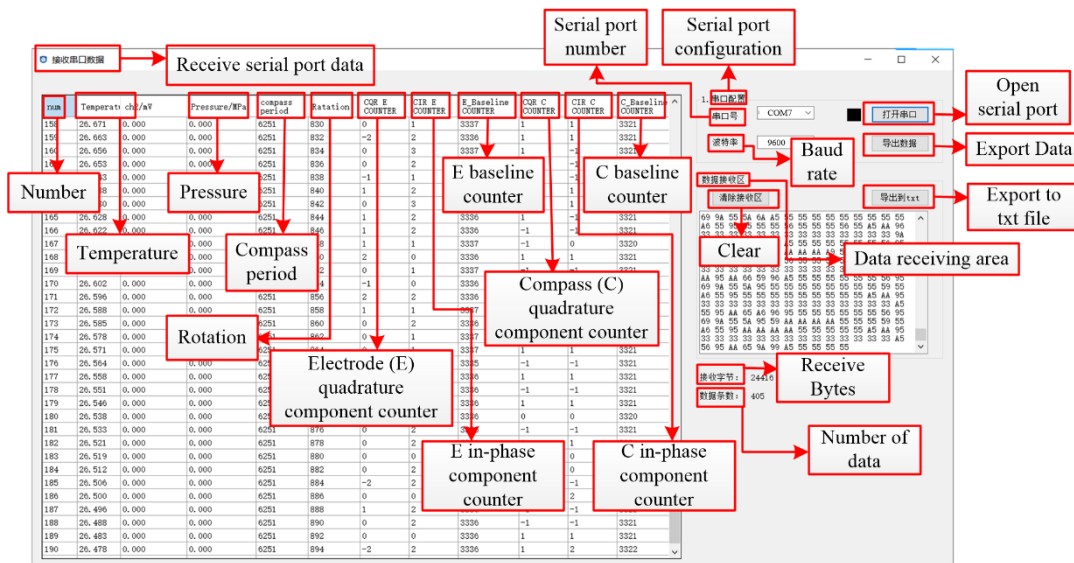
接收串口数据

Receive serial port data

Serial port number

Serial port configuration

Open serial port

Export Data

Export to txt file

| num | Temperature | ch2/mV | Pressure/MPa | compass period | Rotation | CQR E COUNTER | CIR E COUNTER | E_Baseline COUNTER | CQR C COUNTER | CIR C COUNTER | C_Baseline COUNTER |
|---|---|---|---|---|---|---|---|---|---|---|---|
| 158 | 26.671 | 0.000 | 0.000 | 6251 | 830 | 0 | 1 | 3337 | 1 | 1 | 3321 |
| 159 | 26.663 | 0.000 | 0.000 | 6251 | 832 | -2 | 2 | 3336 | 1 | 1 | 3321 |
| 160 | 26.656 | 0.000 | 0.000 | 6251 | 834 | 0 | 3 | 3337 | 1 | -1 | 3321 |
| 161 | 26.653 | 0.000 | 0.000 | 6251 | 836 | 0 | 2 | | | -1 | |
| 165 | 26.628 | 0.000 | 0.000 | 6251 | 844 | 1 | 2 | 3336 | 1 | -1 | 3321 |
| 166 | 26.622 | 0.000 | 0.000 | 6251 | 846 | 1 | 2 | 3336 | -1 | -1 | 3321 |
| 167 | | 0.000 | 0.000 | | | 1 | 1 | 3337 | -1 | 0 | 3320 |
| 168 | | 0.000 | 0.000 | | | 0 | 2 | 3336 | 1 | 1 | 3321 |
| 169 | | 0.000 | 0.000 | | | 0 | 1 | 3337 | | | 3321 |
| 170 | 26.602 | 0.000 | 0.000 | 6251 | | -1 | 0 | 3336 | | | |
| 171 | 26.596 | 0.000 | 0.000 | 6251 | 856 | 2 | 2 | 3336 | | | |
| 172 | 26.588 | 0.000 | 0.000 | 6251 | 858 | 1 | 1 | 3337 | | | |
| 173 | 26.585 | 0.000 | 0.000 | 6251 | 860 | 0 | 2 | 3336 | | | |
| 174 | 26.578 | 0.000 | | 6251 | 862 | 0 | 1 | 3337 | | | |
| 175 | 26.571 | 0.000 | | | | | | 3337 | 1 | 1 | 3321 |
| 176 | 26.564 | 0.000 | | | | | | 3335 | -1 | -1 | 3321 |
| 177 | 26.558 | 0.000 | | | | | | 3336 | 1 | 1 | 3321 |
| 178 | 26.551 | 0.000 | | | | | | 3336 | -1 | -1 | 3321 |
| 179 | 26.546 | 0.000 | | | | | | 3336 | 1 | 1 | 3321 |
| 180 | 26.538 | 0.000 | | | | | | 3336 | 0 | 0 | 3320 |
| 181 | 26.533 | 0.000 | 0.000 | 6251 | 876 | 0 | 2 | | -1 | -1 | 3321 |
| 182 | 26.521 | 0.000 | 0.000 | 6251 | 878 | 0 | 2 | | | 1 | 3321 |
| 183 | 26.519 | 0.000 | 0.000 | 6251 | 880 | 0 | 0 | | | 0 | 3321 |
| 184 | 26.512 | 0.000 | 0.000 | 6251 | 882 | 0 | 0 | | | 0 | 3321 |
| 185 | 26.506 | 0.000 | 0.000 | 6251 | 884 | -2 | 2 | | | -1 | 3321 |
| 186 | 26.500 | 0.000 | 0.000 | 6251 | 886 | 0 | 0 | | | 2 | 3321 |
| 187 | 26.496 | 0.000 | 0.000 | 6251 | 888 | 1 | 2 | | | -1 | 3321 |
| 188 | 26.488 | 0.000 | 0.000 | 6251 | 890 | 0 | 2 | 3336 | -1 | -1 | 3321 |
| 189 | 26.483 | 0.000 | 0.000 | 6251 | 892 | 0 | 0 | 3336 | 1 | 1 | 3321 |
| 190 | 26.478 | 0.000 | 0.000 | 6251 | 894 | -2 | 2 | 3336 | 1 | 2 | 3322 |

Number

Pressure

Temperature

Compass period

Rotation

Electrode (E) quadrature component counter

E baseline counter

C baseline counter

Compass (C) quadrature component counter

E in-phase component counter

C in-phase component counter

1.串口配置

串口号 COM7

打开串口

波特率 9600

Baud rate

导出数据

数据接收区

清除接收区

导出到txt

Clear

Data receiving area

69 9A 55 5A 6A A5 55 55 55 55 55 55 55 55
A6 55 95 55 55 55 56 55 55 56 55 A5 AA 96
33 33 33 33 33 33 33 33 33 33 33 33 33 33
AA 95 AA 66 59 96 A5 55 55 55 55 59 95 55
69 9A 55 5A 95 55 55 55 55 55 55 55 55 55
A6 55 95 55 55 55 55 55 55 55 55 A5 AA 95
33 33 33 33 33 33 33 33 33 33 33 33 33 A5
55 95 AA 65 A6 96 95 55 55 55 55 55 56 95
69 9A 55 5A 95 59 AA AA AA AA 55 55 55 55
A6 55 95 AA AA AA 55 55 55 55 55 A5 AA 95
33 33 33 33 33 33 33 33 33 33 33 33 33 A5
56 95 AA 65 9A 99 A5 55 55 55 55

接收字节: 24416

Receive Bytes

数据条数: 405

Number of data